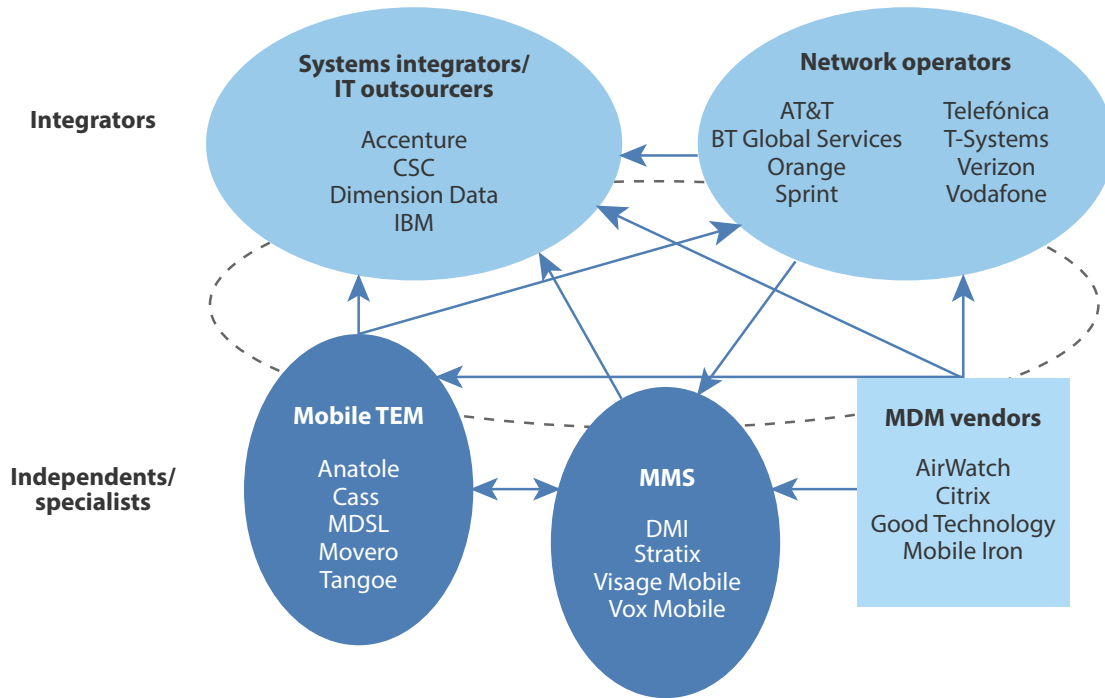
Integrators

Systems integrators/
IT outsourcers

Accenture
CSC
Dimension Data
IBM

Network operators

AT&T
BT Global Services
Orange
Sprint

Telefónica
T-Systems
Verizon
Vodafone

Independents/
specialists

Mobile TEM

Anatole
Cass
MDSL
Movero
Tangoe

MMS

DMI
Stratix
Visage Mobile
Vox Mobile

MDM vendors

AirWatch
Citrix
Good Technology
Mobile Iron